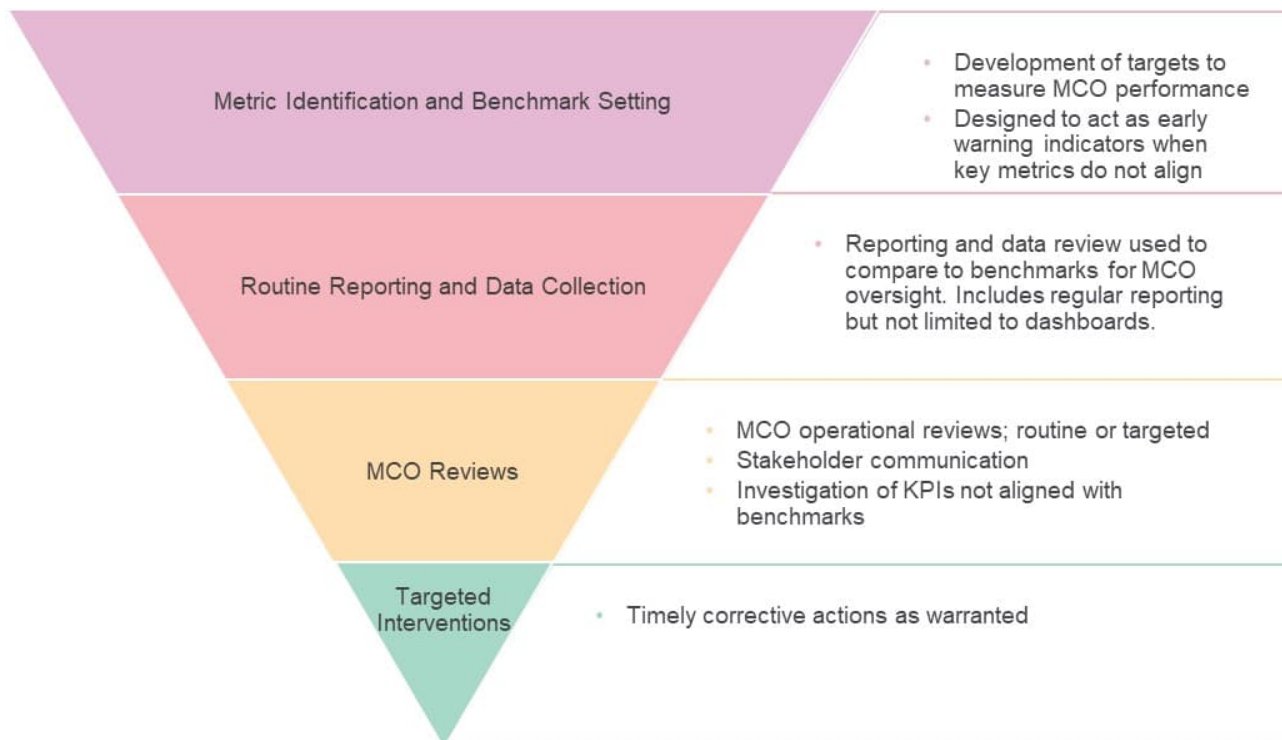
Metric Identification and Benchmark Setting

- Development of targets to measure MCO performance
- Designed to act as early warning indicators when key metrics do not align

Routine Reporting and Data Collection

- Reporting and data review used to compare to benchmarks for MCO oversight. Includes regular reporting but not limited to dashboards.

MCO Reviews

- MCO operational reviews; routine or targeted
- Stakeholder communication
- Investigation of KPIs not aligned with benchmarks

Targeted Interventions

- Timely corrective actions as warranted